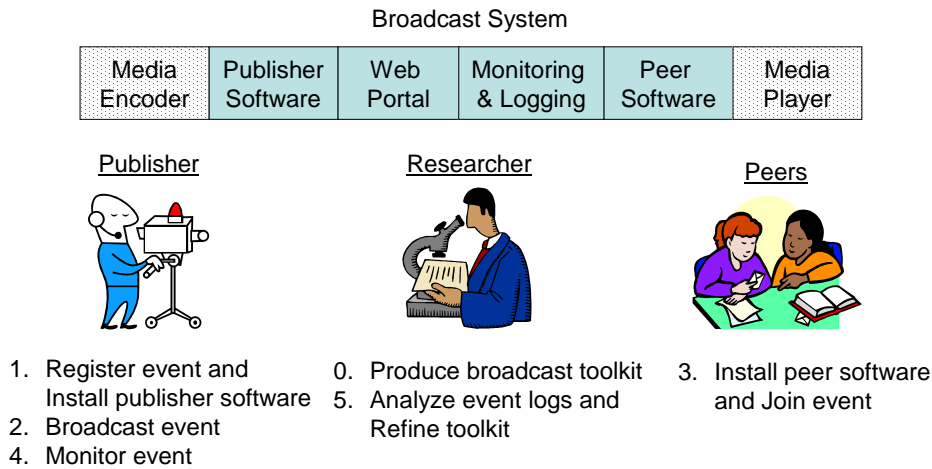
Broadcast System

| Media Encoder | Publisher Software | Web Portal | Monitoring & Logging | Peer Software | Media Player |
|---|---|---|---|---|---|

Publisher

1. Register event and Install publisher software
2. Broadcast event
4. Monitor event

Researcher

0. Produce broadcast toolkit
5. Analyze event logs and Refine toolkit

Peers

3. Install peer software and Join event